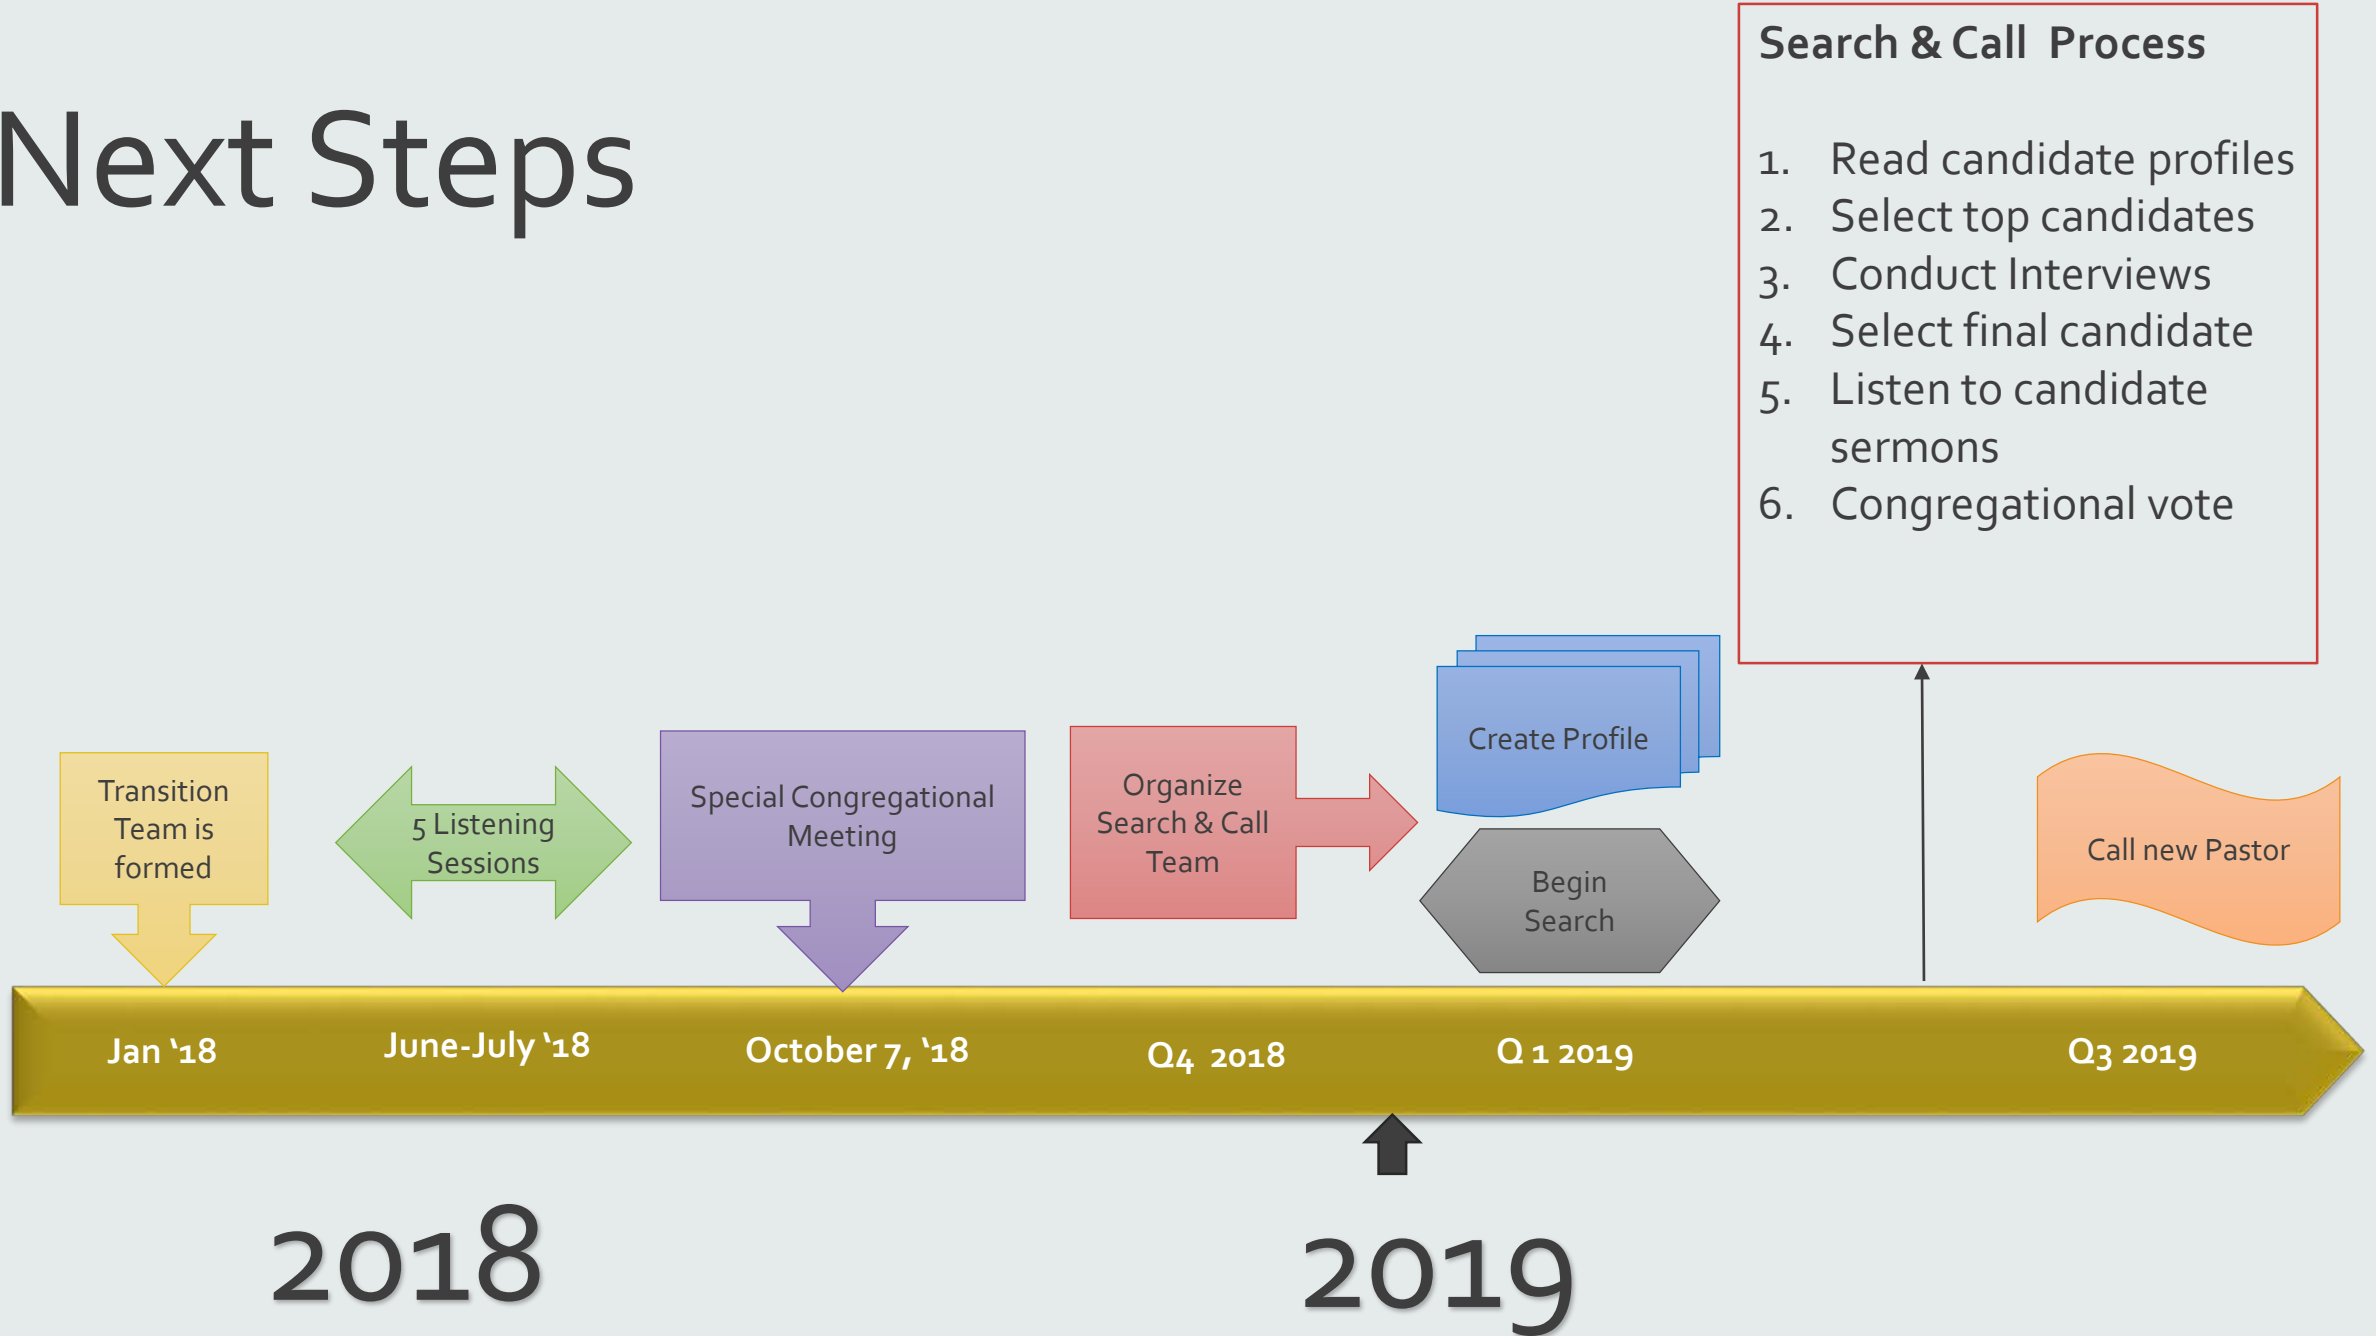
Next Steps

Search & Call Process

1. Read candidate profiles
2. Select top candidates
3. Conduct Interviews
4. Select final candidate
5. Listen to candidate sermons
6. Congregational vote

Transition Team is formed

5 Listening Sessions

Special Congregational Meeting

Organize Search & Call Team

Create Profile

Begin Search

Call new Pastor

Jan '18

June-July '18

October 7, '18

Q4 2018

Q 1 2019

Q3 2019

2018

2019